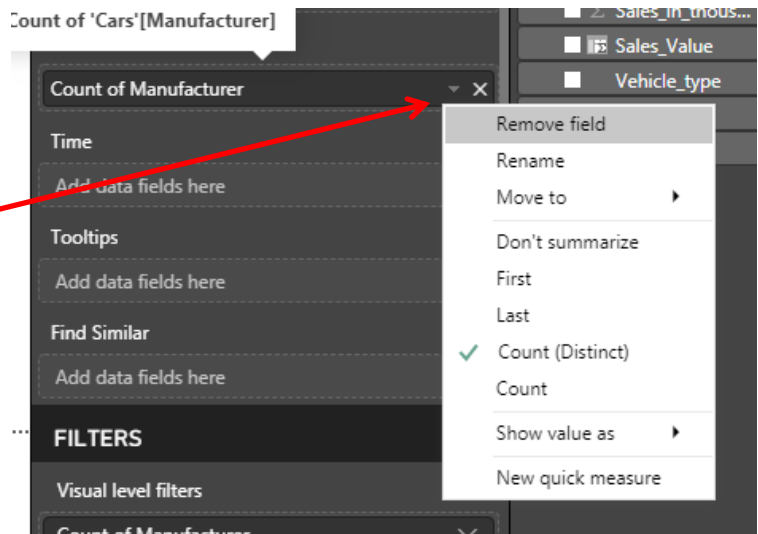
Count of 'Cars'[Manufacturer]

Count of Manufacturer

Time

Add data fields here

Tooltips

Add data fields here

Find Similar

Add data fields here

FILTERS

Visual level filters

Count of Manufacturer

Sales_in_thous...

Sales_Value

Vehicle_type

Remove field

Rename

Move to

Don't summarize

First

Last

Count (Distinct)

Count

Show value as

New quick measure